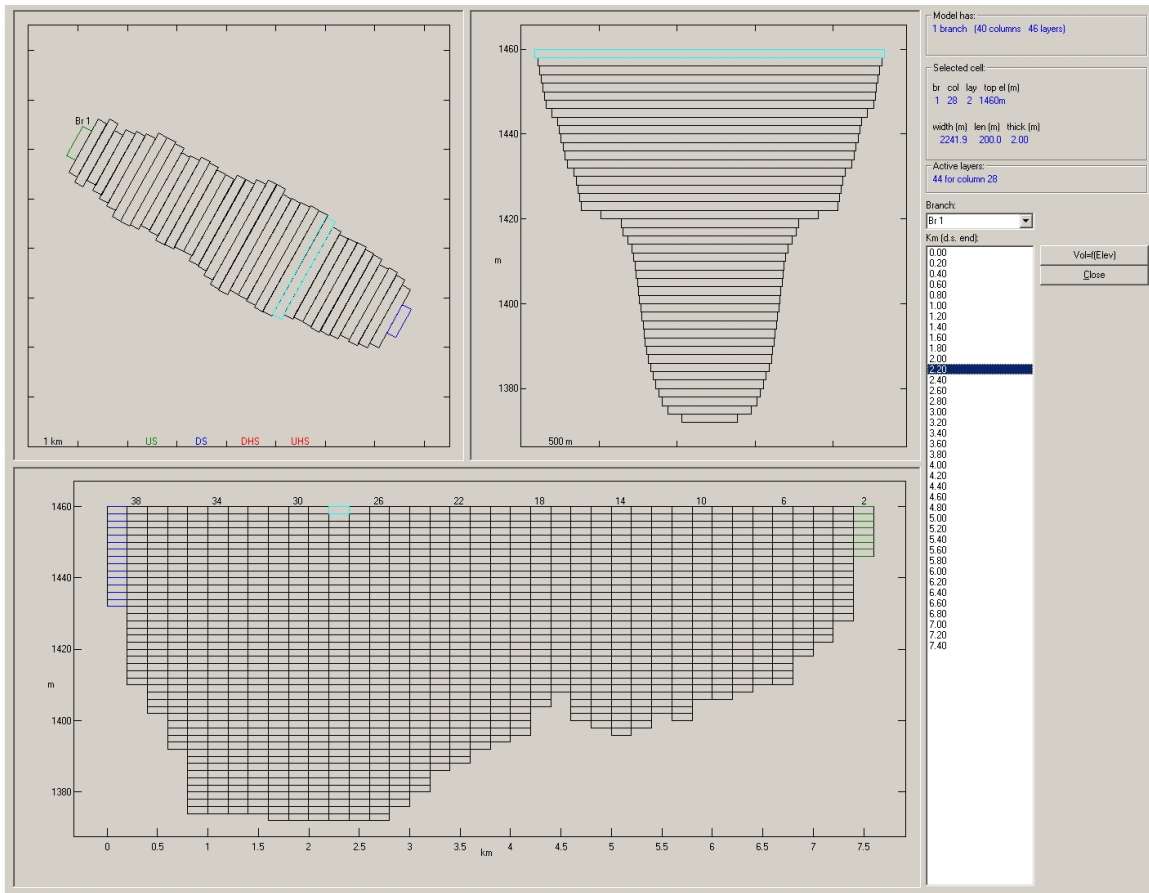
Br 1

1 km US DS DHS UHS

1460
1440
1420
m
1400
1380

500 m

38 34 30 26 22 18 14 10 6 2

1460
1440
1420
m
1400
1380

0 0.5 1 1.5 2 2.5 3 3.5 4 4.5 5 5.5 6 6.5 7 7.5
km

Model has:
1 branch (40 columns 46 layers)

Selected cell:
br col lay top el (m)
1 28 2 1460m

width (m) len (m) thick (m)
2241.9 200.0 2.00

Active layers:
44 for column 28

Branch:
Br 1

Km (d.s. end):
0.00
0.20
0.40
0.60
0.80
1.00
1.20
1.40
1.60
1.80
2.00
2.20
2.40
2.60
2.80
3.00
3.20
3.40
3.60
3.80
4.00
4.20
4.40
4.60
4.80
5.00
5.20
5.40
5.60
5.80
6.00
6.20
6.40
6.60
6.80
7.00
7.20
7.40

Vol=f(Elev)
Close